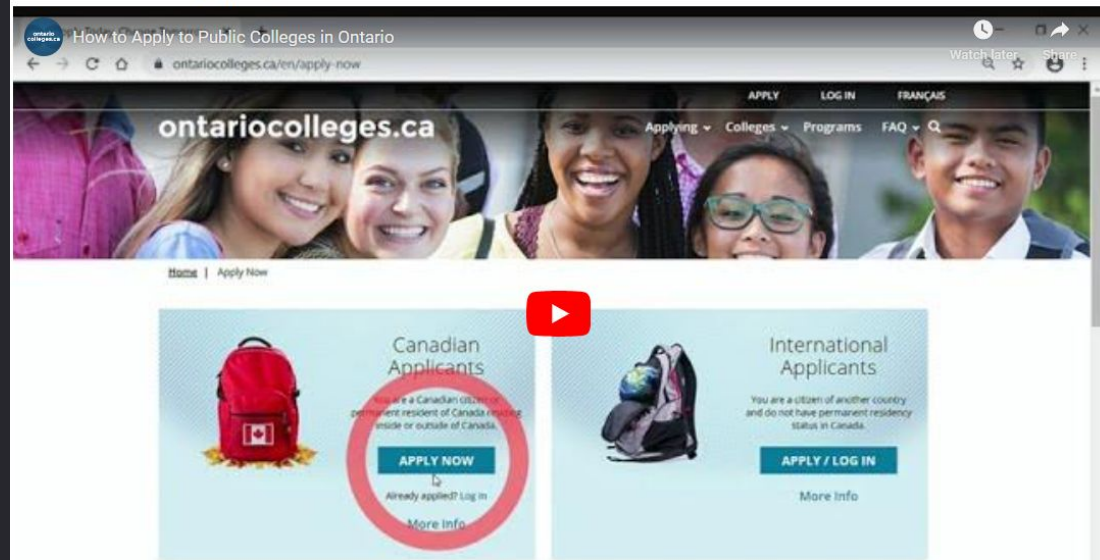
ontario colleges.ca

How to Apply to Public Colleges in Ontario

Watch later

Share

ontariocolleges.ca/en/apply-now

APPLY LOG IN FRANÇAIS

ontariocolleges.ca

Applying Colleges Programs FAQ

Home | Apply Now

Canadian Applicants

You are a Canadian citizen or permanent resident of Canada residing inside or outside of Canada.

APPLY NOW

Already applied? Log in

More Info

International Applicants

You are a citizen of another country and do not have permanent residency status in Canada.

APPLY / LOG IN

More Info